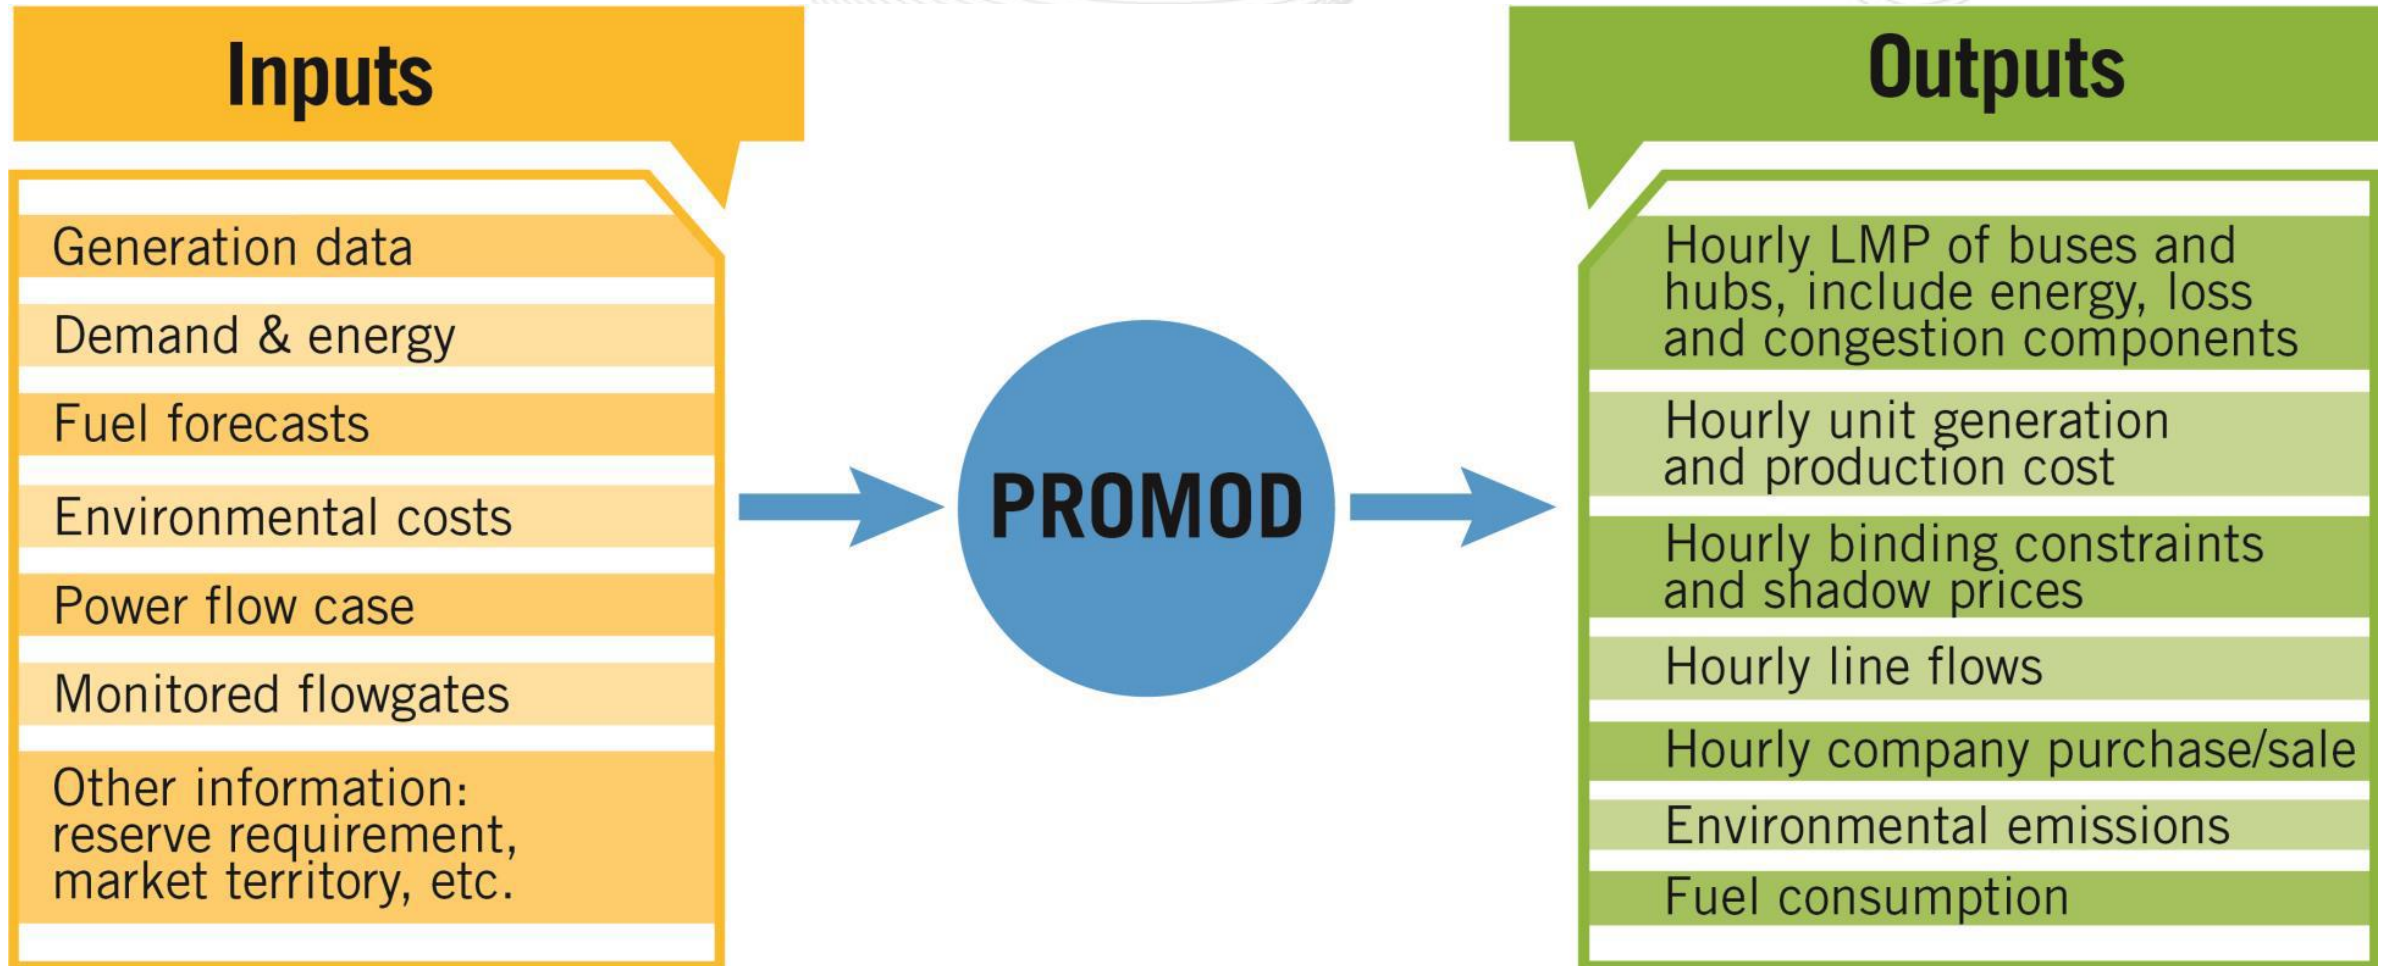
Inputs

Generation data

Demand & energy

Fuel forecasts

Environmental costs

Power flow case

Monitored flowgates

Other information: reserve requirement, market territory, etc.

PROMOD

Outputs

Hourly LMP of buses and hubs, include energy, loss and congestion components

Hourly unit generation and production cost

Hourly binding constraints and shadow prices

Hourly line flows

Hourly company purchase/sale

Environmental emissions

Fuel consumption